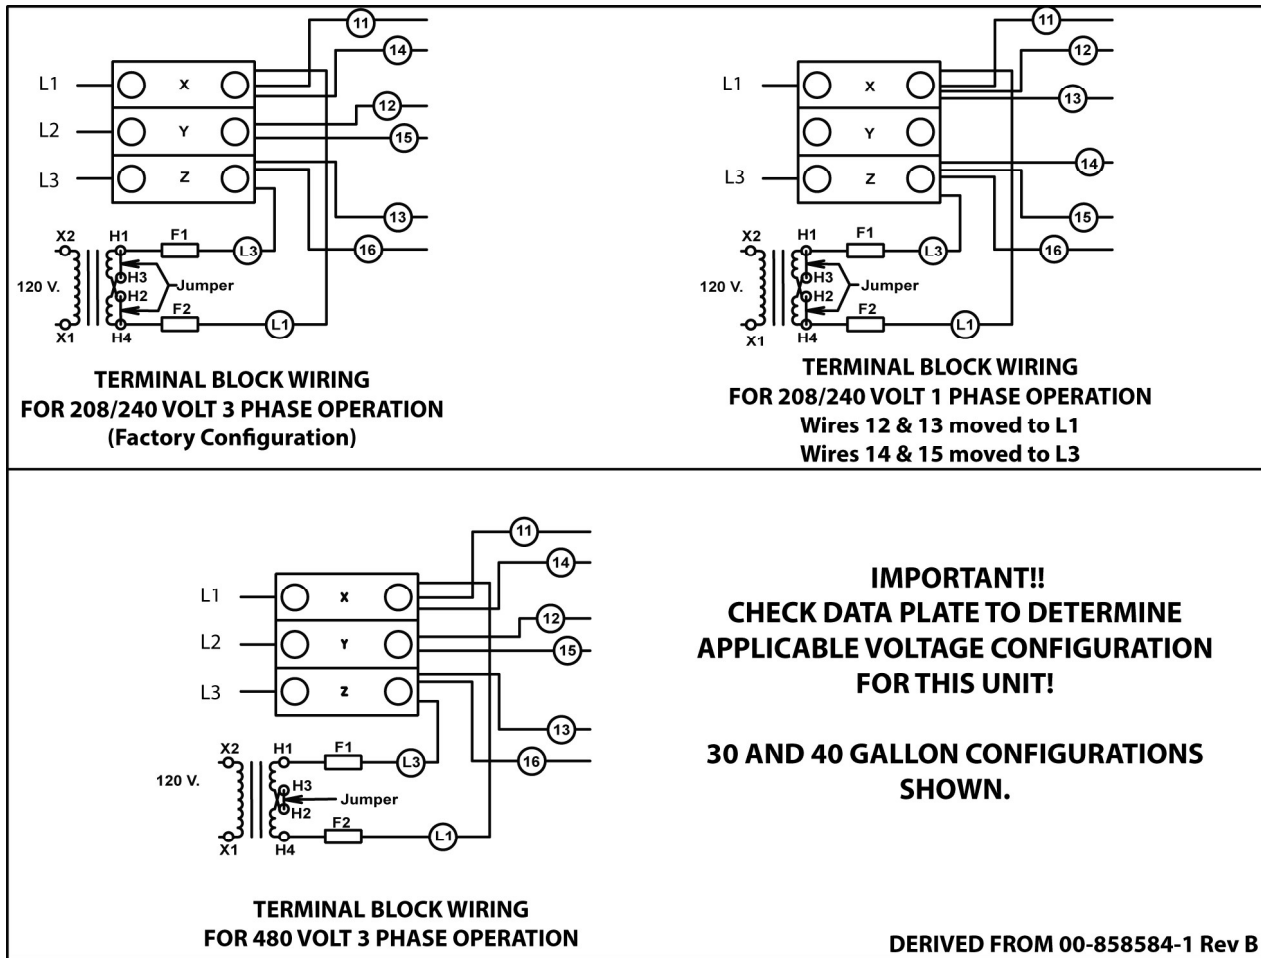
11
14
12
15
13
16
L1
L2
L3
X
Y
Z
X2
H1
F1
L3
H3
H2
Jumper
120 V.
F2
L1
X1
H4

TERMINAL BLOCK WIRING
FOR 208/240 VOLT 3 PHASE OPERATION
(Factory Configuration)

11
12
13
14
15
16
L1
L3
X
Y
Z
X2
H1
F1
L3
H3
H2
Jumper
120 V.
F2
L1
X1
H4

TERMINAL BLOCK WIRING
FOR 208/240 VOLT 1 PHASE OPERATION
Wires 12 & 13 moved to L1
Wires 14 & 15 moved to L3

11
14
12
15
13
16
L1
L2
L3
X
Y
Z
X2
H1
F1
L3
H3
Jumper
H2
120 V.
F2
L1
X1
H4

TERMINAL BLOCK WIRING
FOR 480 VOLT 3 PHASE OPERATION

IMPORTANT!!
CHECK DATA PLATE TO DETERMINE
APPLICABLE VOLTAGE CONFIGURATION
FOR THIS UNIT!

30 AND 40 GALLON CONFIGURATIONS
SHOWN.

DERIVED FROM 00-858584-1 Rev B